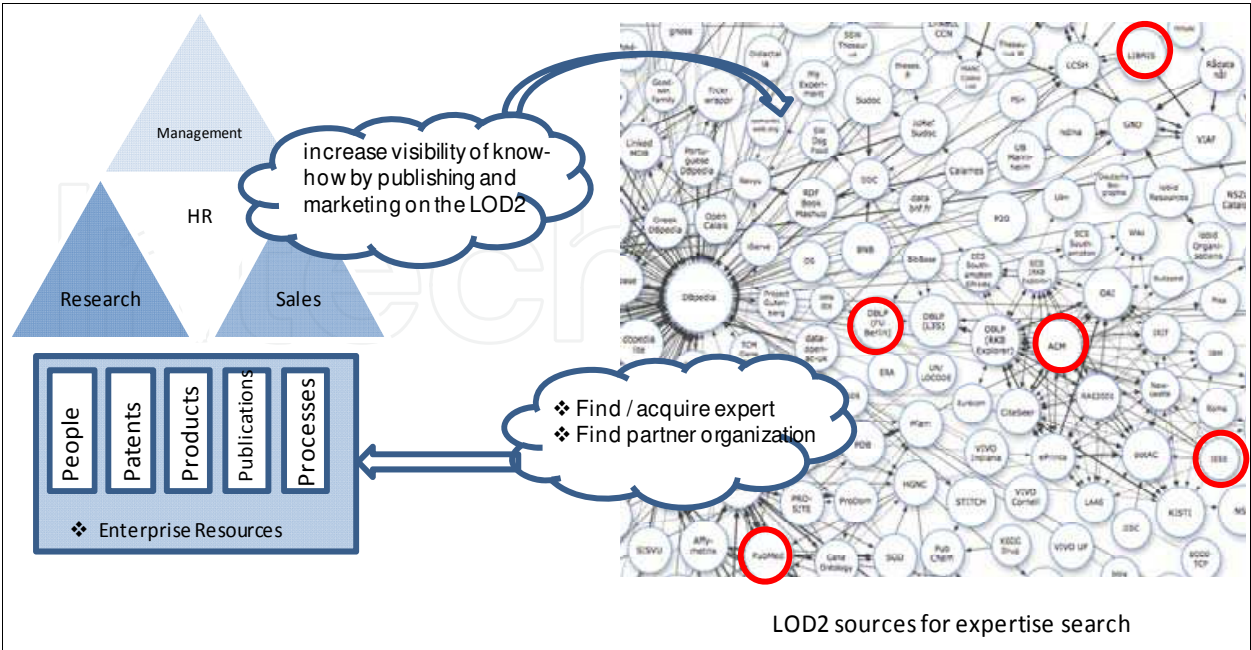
Management

HR

Research

Sales

increase visibility of know-how by publishing and marketing on the LOD2

People

Patents

Products

Publications

Processes

❖ Enterprise Resources

❖ Find / acquire expert
❖ Find partner organization

LIBRIS

DBLP (FU Berlin)

ACM

IEEE

PubMed

DBpedia

LCSH

VIAF

Sudoc

DBLP (L3S)

DBLP (RKB Explorer)

OAI

CiteSeer

RAE2001

LAAS

KISTI

STITCH

HGNC

ProSite

Pub Chem

NSZL Catalog

data bnf.fr

RDF Book Mashup

BNB

DDC

GND

ndlna

Calames

ePrints

Affymetrix

Gene Ontology

LOD2 sources for expertise search